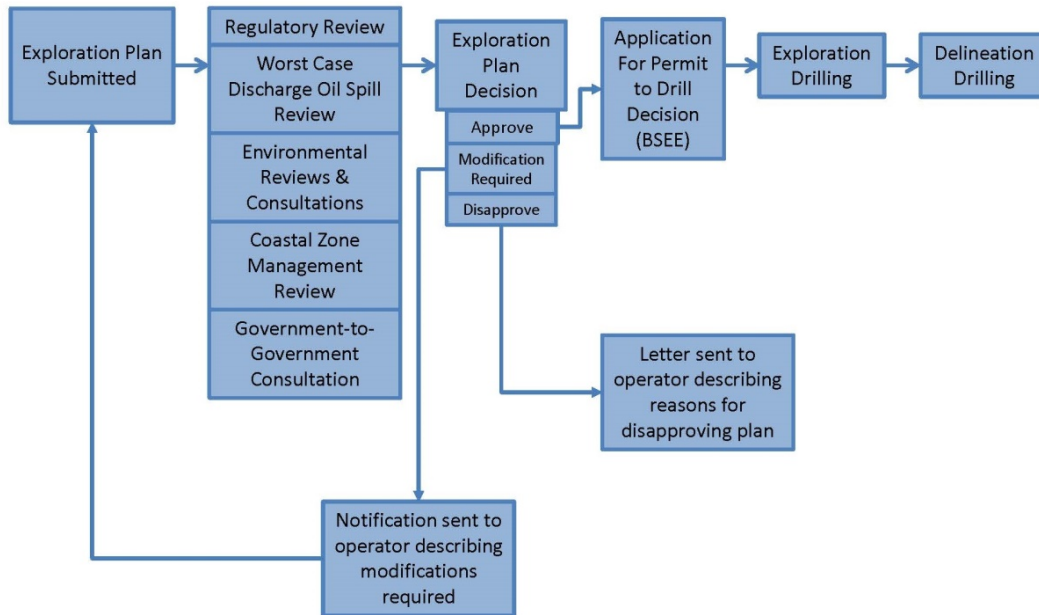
Exploration Plan Submitted

Regulatory Review

Worst Case Discharge Oil Spill Review

Environmental Reviews & Consultations

Coastal Zone Management Review

Government-to-Government Consultation

Exploration Plan Decision

Approve

Modification Required

Disapprove

Application For Permit to Drill Decision (BSEE)

Exploration Drilling

Delineation Drilling

Letter sent to operator describing reasons for disapproving plan

Notification sent to operator describing modifications required